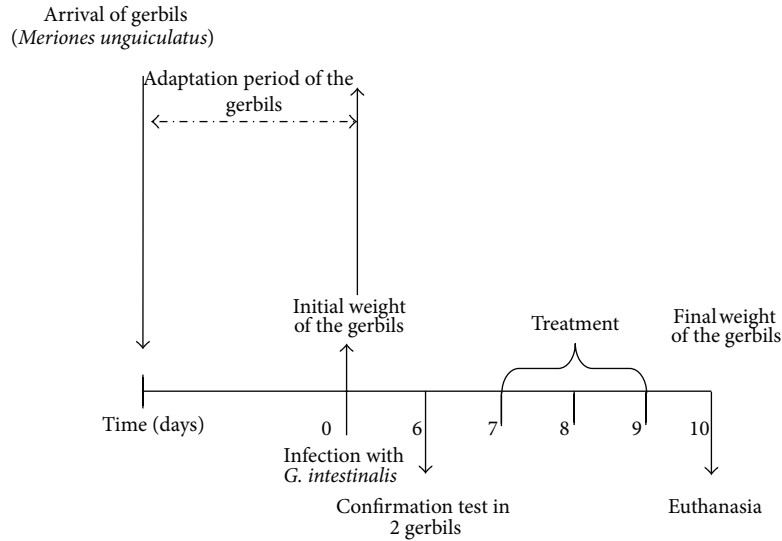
Arrival of gerbils (*Meriones unguiculatus*)

Adaptation period of the gerbils

Initial weight of the gerbils

Treatment

Final weight of the gerbils

Time (days)

0

6

7

8

9

10

Infection with *G. intestinalis*

Confirmation test in 2 gerbils

Euthanasia